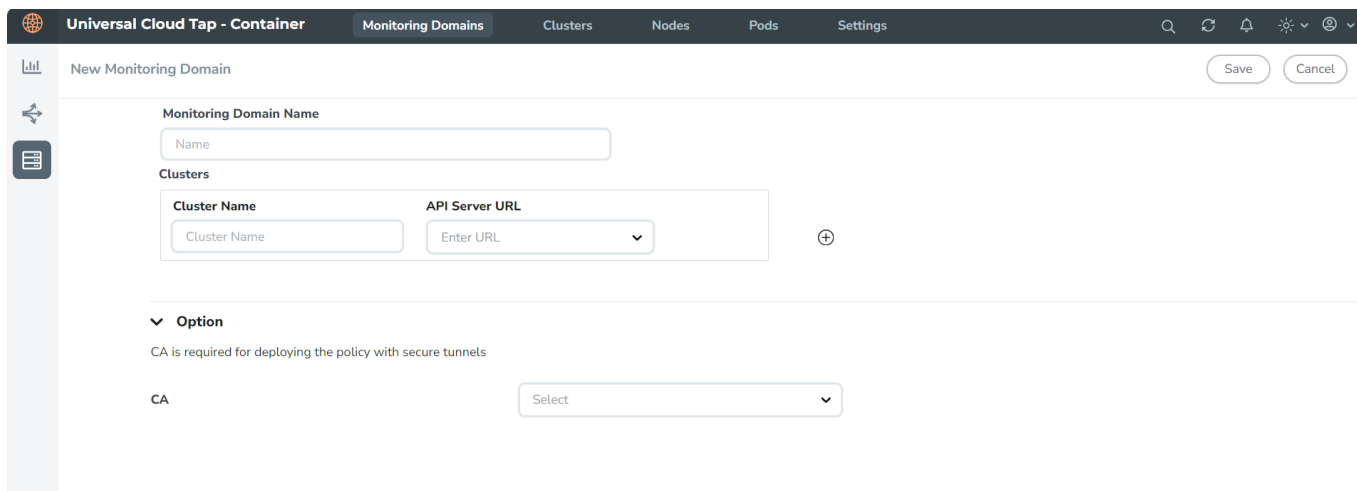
Universal Cloud Tap - Container
Monitoring Domains
Clusters
Nodes
Pods
Settings

New Monitoring Domain
Save
Cancel

Monitoring Domain Name
Name

Clusters

| Cluster Name | API Server URL |
|---|---|
| Cluster Name | Enter URL |

Option
CA is required for deploying the policy with secure tunnels

CA
Select